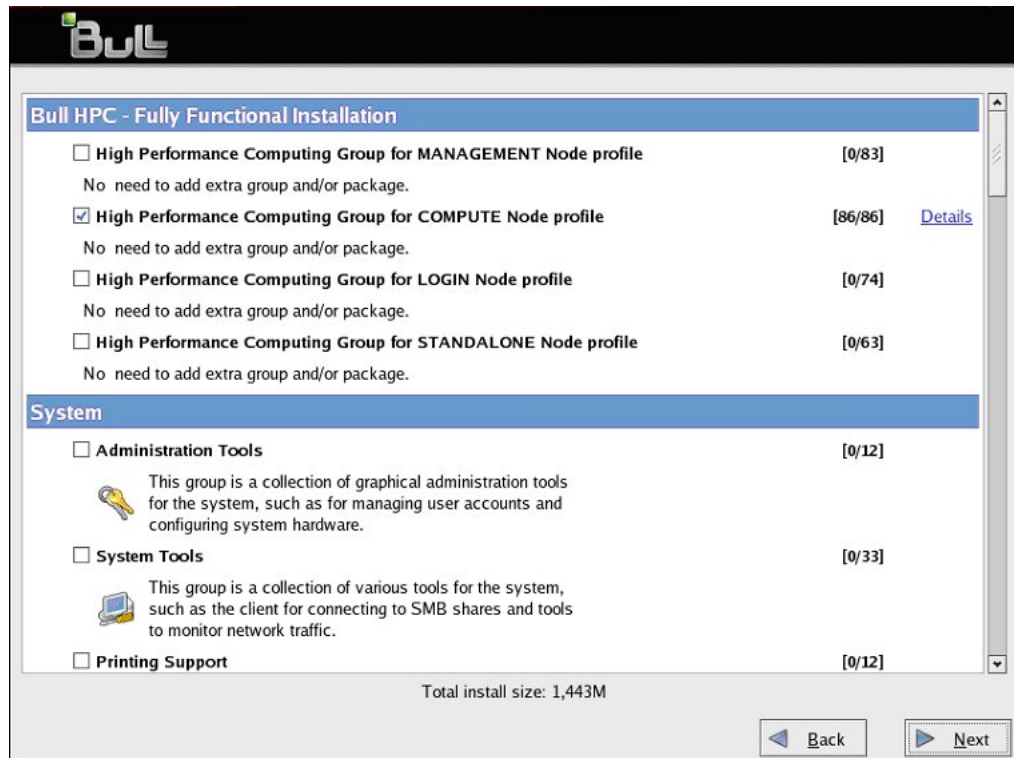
Bull

Bull HPC - Fully Functional Installation

☐ High Performance Computing Group for MANAGEMENT Node profile [0/83]

No need to add extra group and/or package.

☑ High Performance Computing Group for COMPUTE Node profile [86/86] Details

No need to add extra group and/or package.

☐ High Performance Computing Group for LOGIN Node profile [0/74]

No need to add extra group and/or package.

☐ High Performance Computing Group for STANDALONE Node profile [0/63]

No need to add extra group and/or package.

System

☐ Administration Tools [0/12]

This group is a collection of graphical administration tools for the system, such as for managing user accounts and configuring system hardware.

☐ System Tools [0/33]

This group is a collection of various tools for the system, such as the client for connecting to SMB shares and tools to monitor network traffic.

☐ Printing Support [0/12]

Total install size: 1,443M

Back

Next